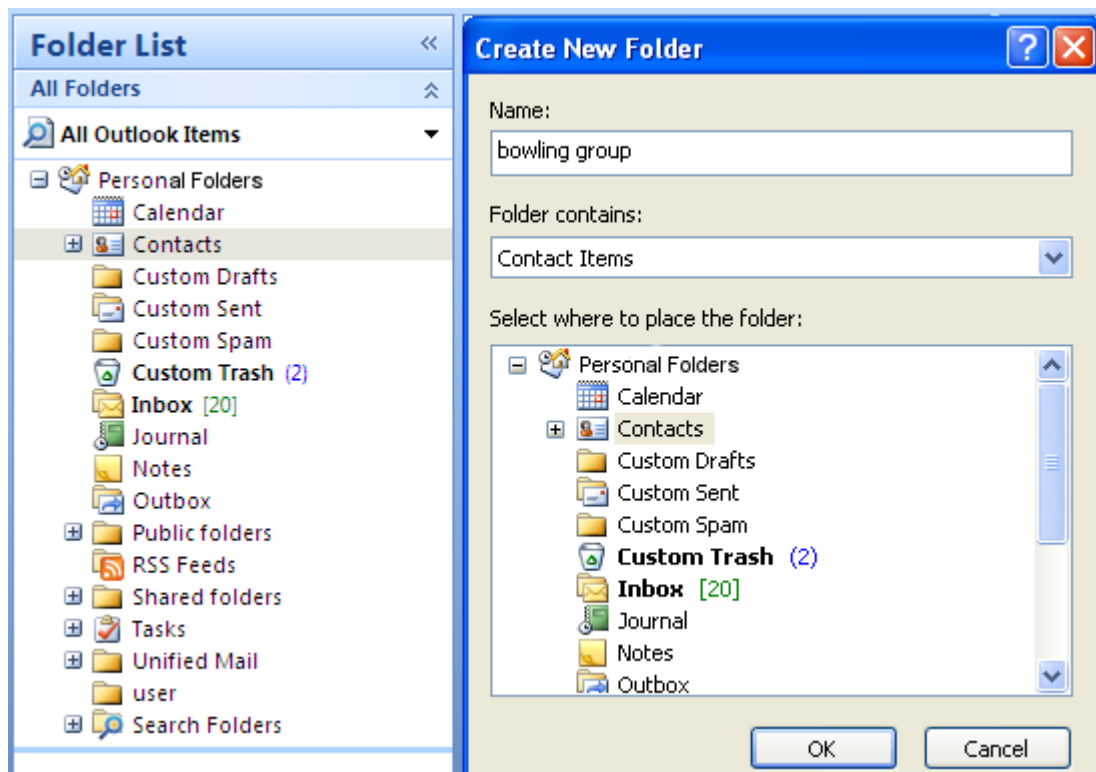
Folder List
All Folders
All Outlook Items
Personal Folders
Calendar
Contacts
Custom Drafts
Custom Sent
Custom Spam
Custom Trash (2)
Inbox [20]
Journal
Notes
Outbox
Public folders
RSS Feeds
Shared folders
Tasks
Unified Mail
user
Search Folders

Create New Folder
Name:
bowling group
Folder contains:
Contact Items
Select where to place the folder:
Personal Folders
Calendar
Contacts
Custom Drafts
Custom Sent
Custom Spam
Custom Trash (2)
Inbox [20]
Journal
Notes
Outbox
OK
Cancel